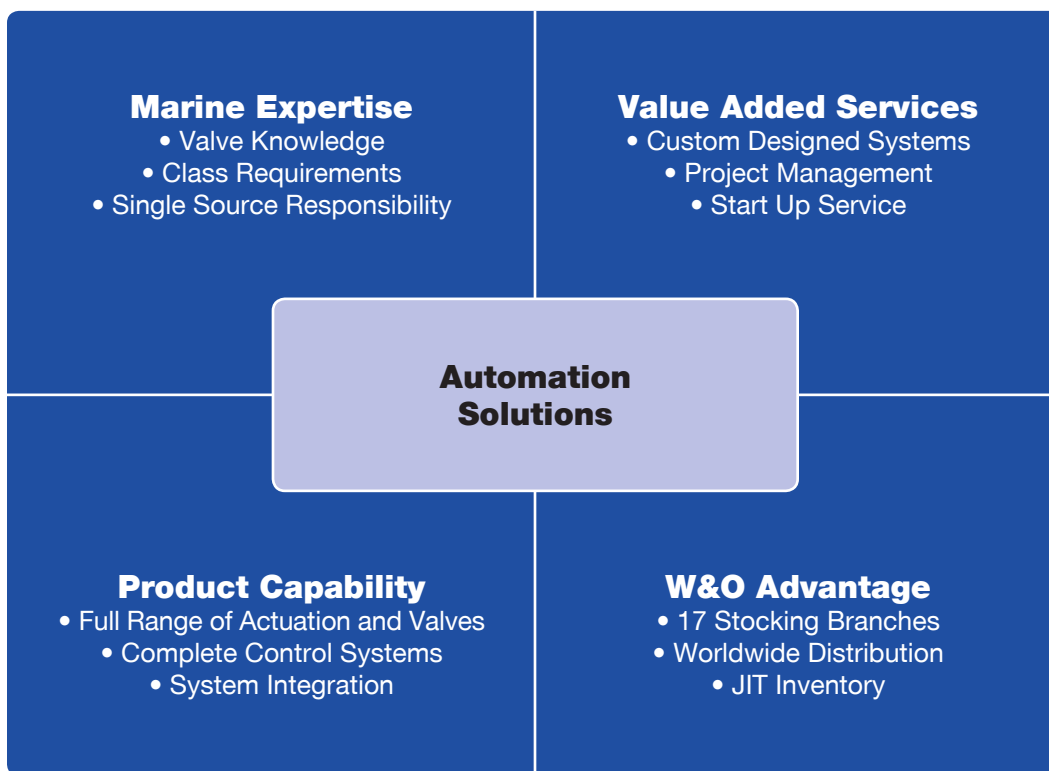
Marine Expertise
• Valve Knowledge
• Class Requirements
• Single Source Responsibility

Value Added Services
• Custom Designed Systems
• Project Management
• Start Up Service

Automation Solutions

Product Capability
• Full Range of Actuation and Valves
• Complete Control Systems
• System Integration

W&O Advantage
• 17 Stocking Branches
• Worldwide Distribution
• JIT Inventory